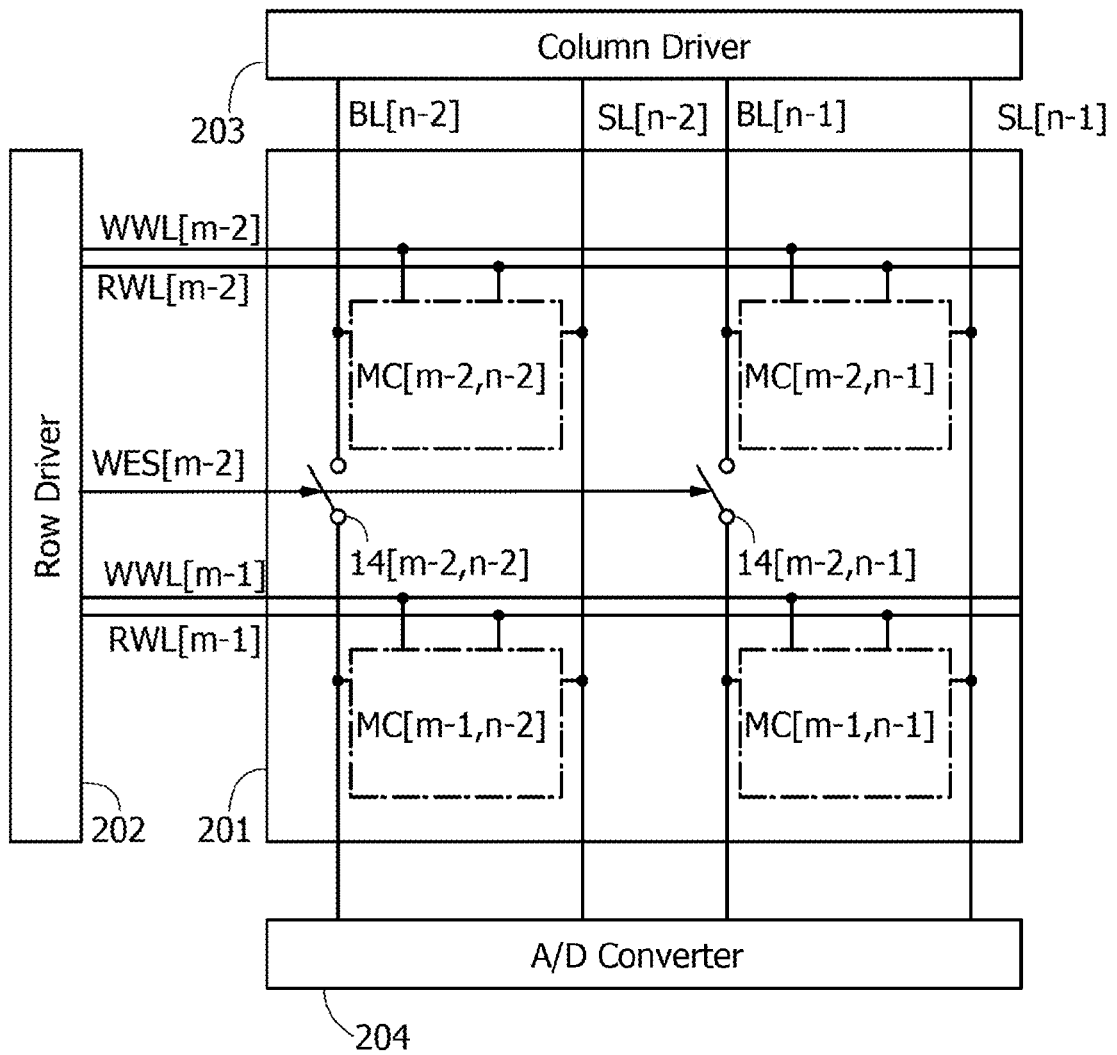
Column Driver
203
BL[n-2]
SL[n-2]
BL[n-1]
SL[n-1]
WWL[m-2]
RWL[m-2]
MC[m-2,n-2]
MC[m-2,n-1]
Row Driver
WES[m-2]
14[m-2,n-2]
14[m-2,n-1]
WWL[m-1]
RWL[m-1]
MC[m-1,n-2]
MC[m-1,n-1]
202
201
A/D Converter
204